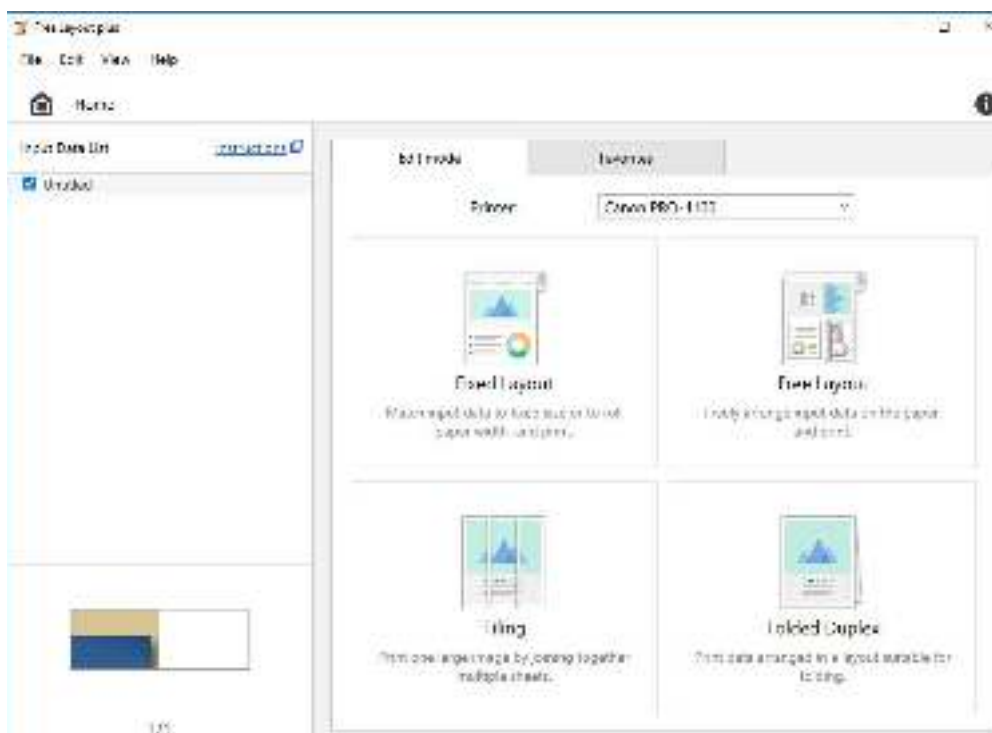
Free Layout plus

File Edit View Help

Home

Input Data List

Untitled

Edit mode

Printer: Canon PRO-1000

Fixed Layout

Match input data to fixed size or to roll paper width, and print.

Free Layout

Freely arrange input data on the paper and print.

Tiling

Print one large image by joining together multiple sheets.

Folded Duplex

Print data arranged in a layout suitable for folding.

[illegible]